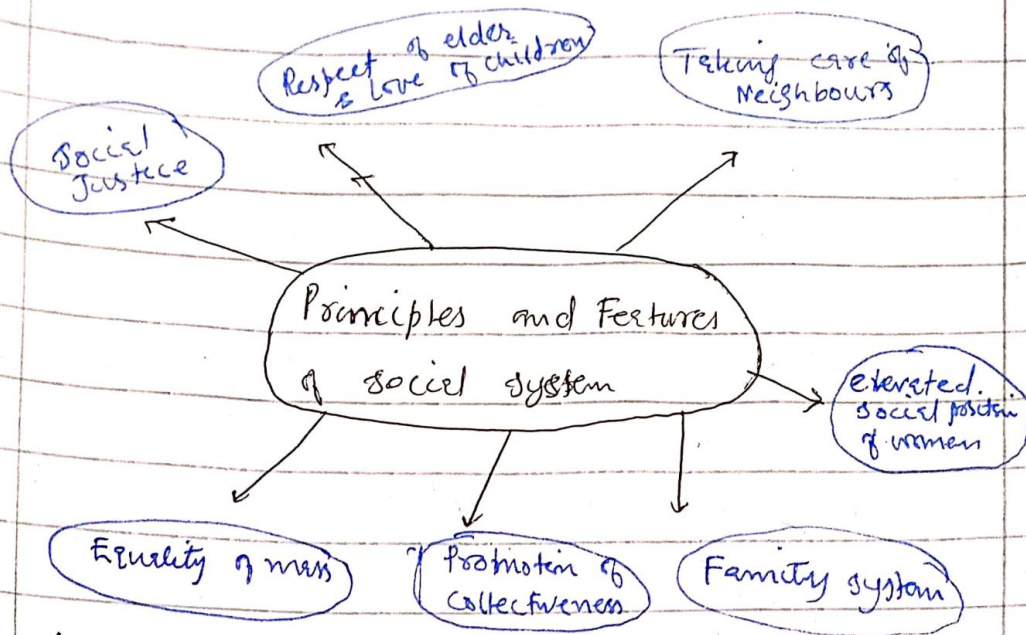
Respect of elder & love of children

Taking care of Neighbours

Social Justice

Principles and Features of social system

elevated social position of women

Equality of mass

Promotion of Collectiveness

Family system